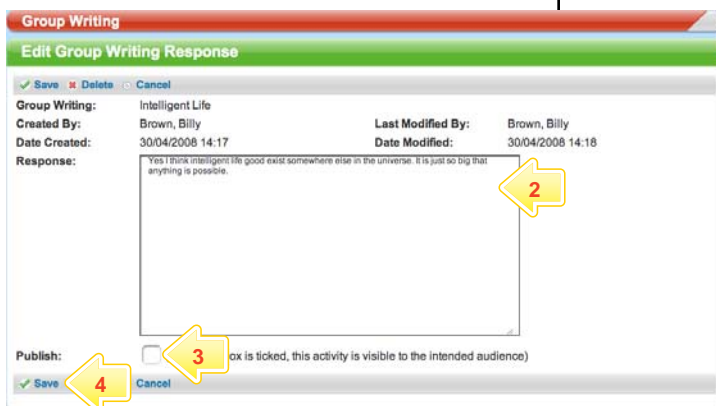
Group Writing

Edit Group Writing Response

Save Delete Cancel

Group Writing: Intelligent Life

Created By: Brown, Billy

Last Modified By: Brown, Billy

Date Created: 30/04/2008 14:17

Date Modified: 30/04/2008 14:18

Response: Yes I think intelligent life good exist somewhere else in the universe. It is just so big that anything is possible.

2

Publish: 3 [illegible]ox is ticked, this activity is visible to the intended audience)

Save 4 Cancel